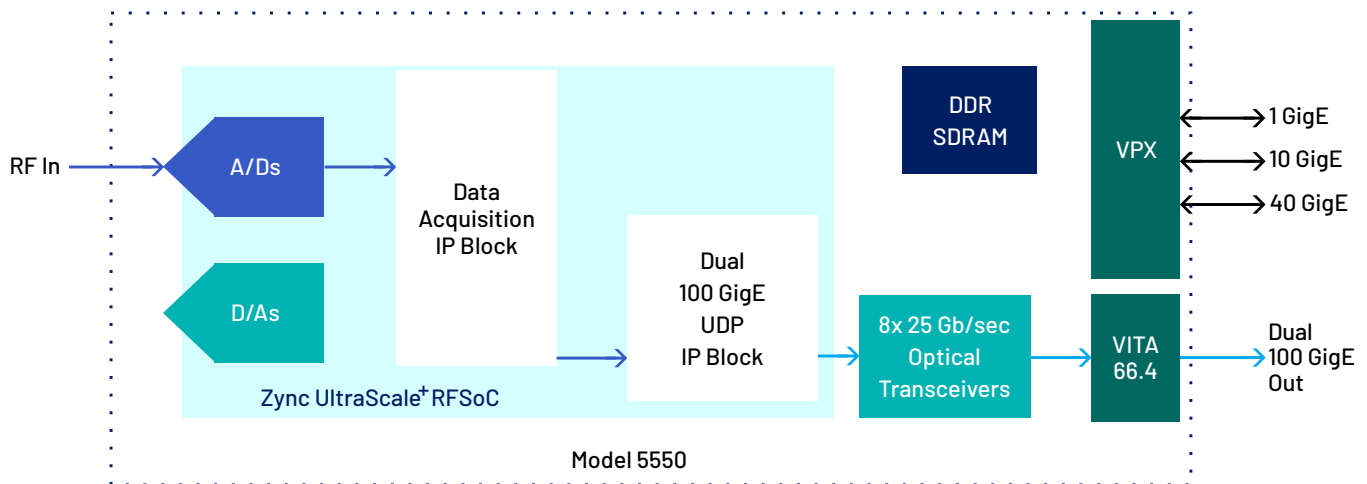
RF In

A/Ds

D/As

Data Acquisition IP Block

Dual 100 GigE UDP IP Block

Zync UltraScale$^{+}$ RFSoC

DDR SDRAM

VPX

1 GigE

10 GigE

40 GigE

8x 25 Gb/sec Optical Transceivers

VITA 66.4

Dual 100 GigE Out

Model 5550